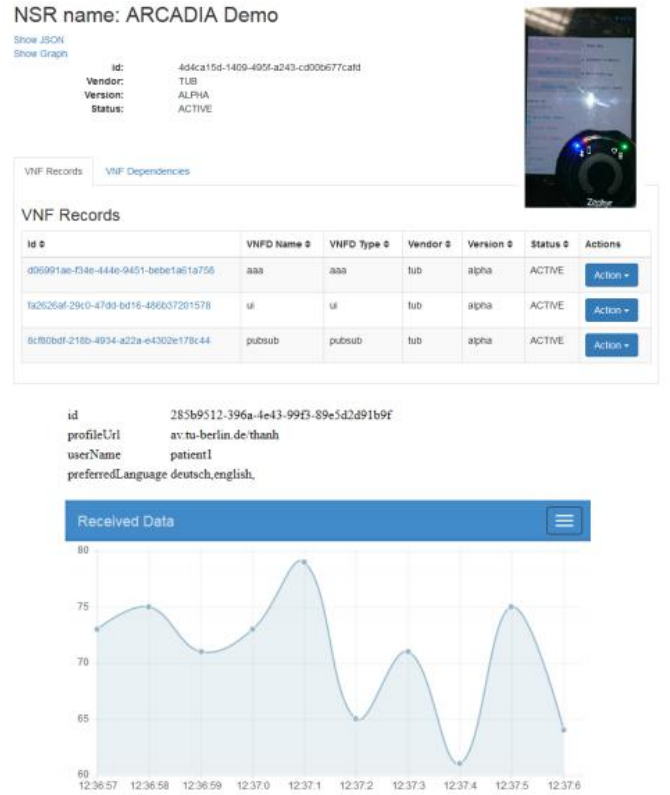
NSR name: ARCADIA Demo

Show JSON
Show Graph

id: 4d4ca15d-1409-495f-a243-cd00b677cafd
Vendor: TUB
Version: ALPHA
Status: ACTIVE

Zephyr

VNF Records | VNF Dependencies

VNF Records

| Id ⇕ | VNFD Name ⇕ | VNFD Type ⇕ | Vendor ⇕ | Version ⇕ | Status ⇕ | Actions |
|---|---|---|---|---|---|---|
| d06991ae-f34e-444e-9451-bebe1a61a756 | aaa | aaa | tub | alpha | ACTIVE | Action ▾ |
| fa2626af-29c0-47dd-bd16-486b37201578 | ui | ui | tub | alpha | ACTIVE | Action ▾ |
| 8cf80bdf-218b-4934-a22a-e4302e178c44 | pubsub | pubsub | tub | alpha | ACTIVE | Action ▾ |

id 285b9512-396a-4e43-99f3-89e5d2d91b9f
profileUrl av.tu-berlin.de/thanh
userName patient1
preferredLanguage deutsch,english,

Received Data

80
75
70
65
60

12:36:57 12:36:58 12:36:59 12:37:0 12:37:1 12:37:2 12:37:3 12:37:4 12:37:5 12:37:6